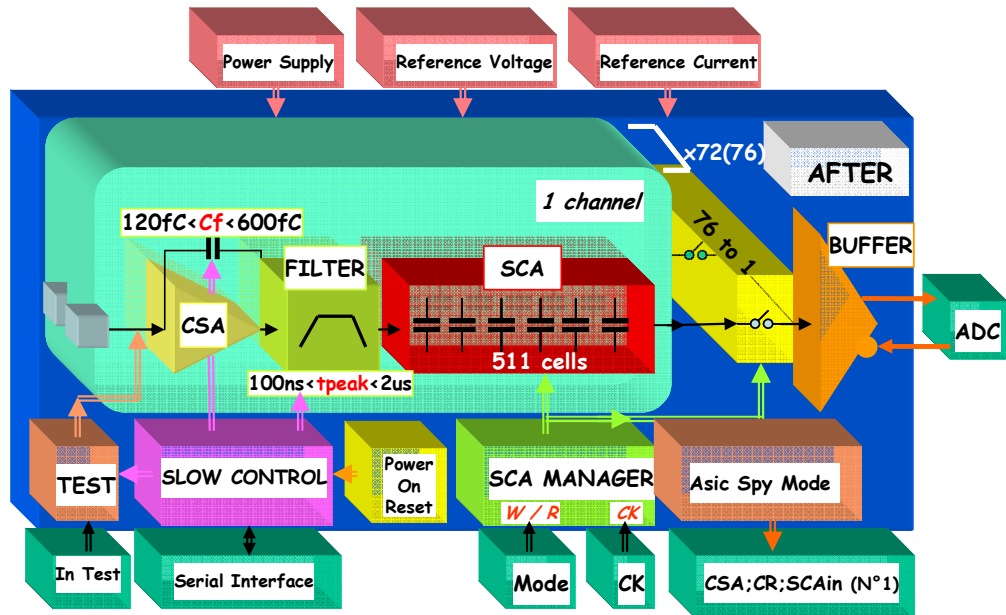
Power Supply

Reference Voltage

Reference Current

x72(76)

AFTER

1 channel

120fC<Cf<600fC

76 to 1

BUFFER

FILTER

SCA

CSA

ADC

511 cells

100ns<tpeak<2us

TEST

SLOW CONTROL

Power On Reset

SCA MANAGER

W / R

CK

Asic Spy Mode

In Test

Serial Interface

Mode

CK

CSA;CR;SCAin (N°1)